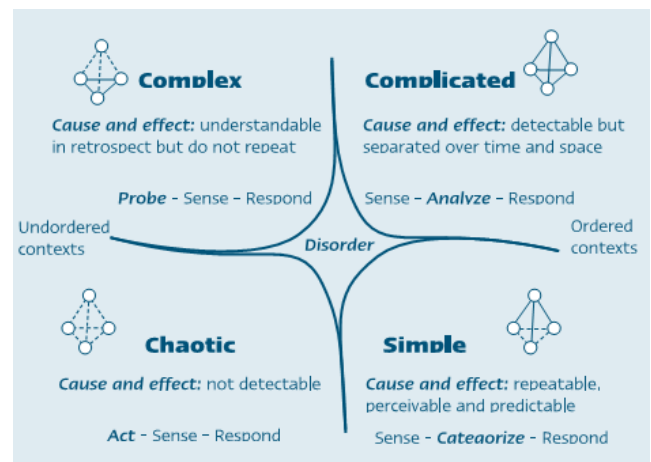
Complex

Cause and effect: understandable in retrospect but do not repeat

Probe - Sense - Respond

Complicated

Cause and effect: detectable but separated over time and space

Sense - Analyze - Respond

Undordered contexts

Disorder

Ordered contexts

Chaotic

Cause and effect: not detectable

Act - Sense - Respond

Simple

Cause and effect: repeatable, perceivable and predictable

Sense - Cateaorize - Respond